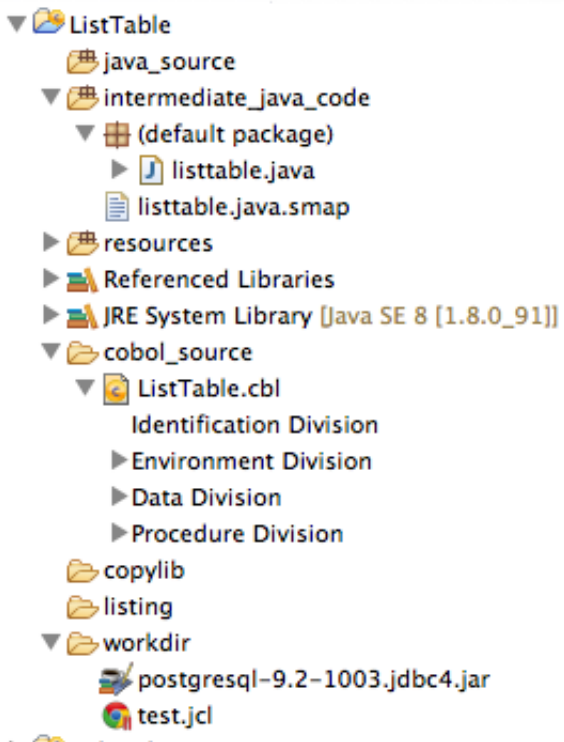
ListTable
java_source
intermediate_java_code
(default package)
listtable.java
listtable.java.smap
resources
Referenced Libraries
JRE System Library [Java SE 8 [1.8.0_91]]
cobol_source
ListTable.cbl
Identification Division
Environment Division
Data Division
Procedure Division
copylib
listing
workdir
postgresql-9.2-1003.jdbc4.jar
test.jcl